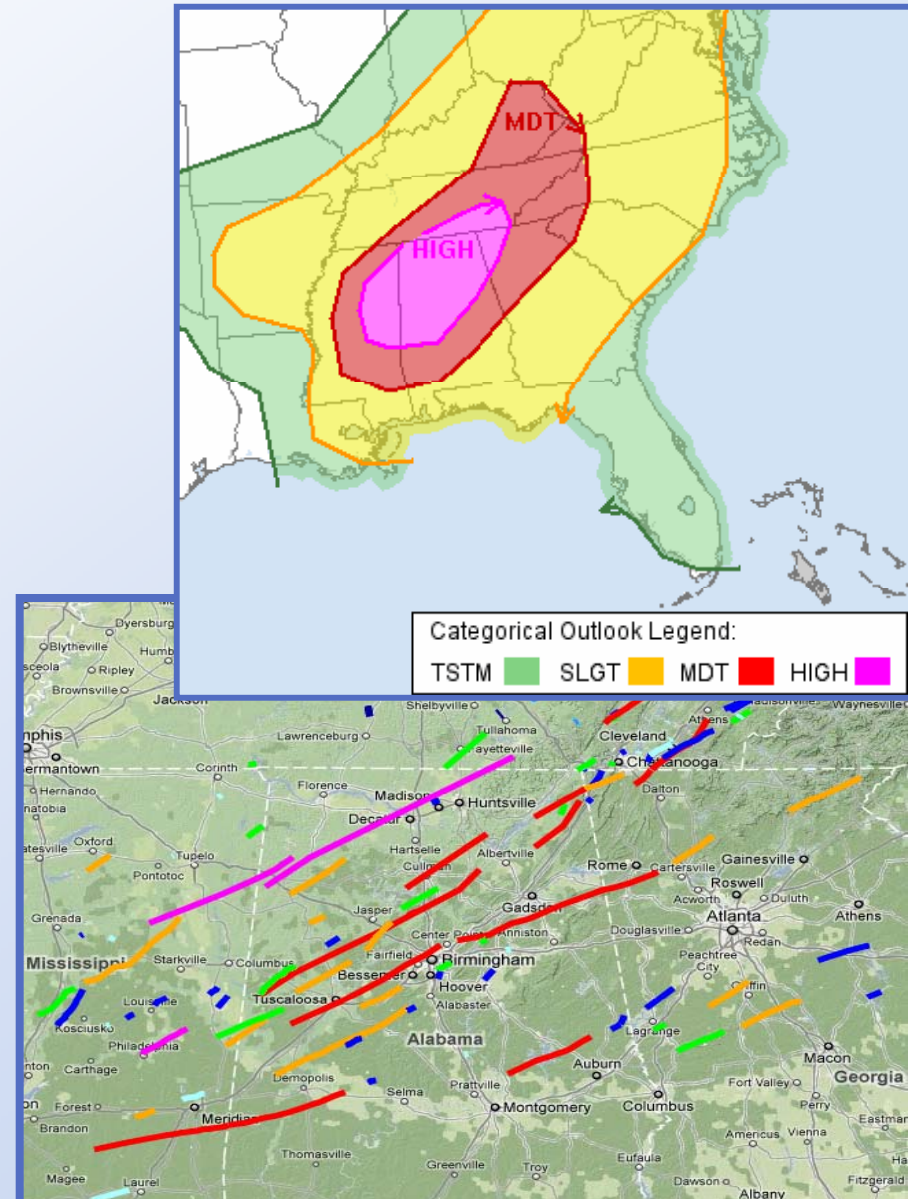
MDT
HIGH

Categorical Outlook Legend:
TSTM SLGT MDT HIGH

Dyersburg
Blytheville
Humb
sceola
Ripley
Brownsville
Jackson
nphis
ermantown
Hernando
natobia
Oxford
atesville
Tupelo
Pontotoc
Grenada
Mississippi
Starkville
Columbus
Louisville
Kosciusko
Philadelphia
nton
Carthage
on
Forest
Brandon
Meridian
Magee
Laurel
Corinth
Lawrenceburg
Shelbyville
Tullahoma
Fayetteville
Florence
Madison
Huntsville
Decatur
Hartselle
Cullman
Albertville
Jasper
Gadsden
Fairfield
Center Point
Anniston
Birmingham
Bessemer
Hoover
Alabaster
Tuscaloosa
Alabama
Demopolis
Selma
Prattville
Montgomery
Thomasville
Greenville
Troy
Eufaula
Auburn
Columbus
Lagrange
Cleveland
Athens
Chattanooga
Dalton
Rome
Cartersville
Acworth
Roswell
Duluth
Gainesville
Atlanta
Athens
Douglasville
Redan
Peachtree City
Griffin
Macon
Georgia
Fort Valley
Perry
Eastman
Americus
Vienna
Dawson
Albany
Fitzgerald
Madisonville
Waynesville